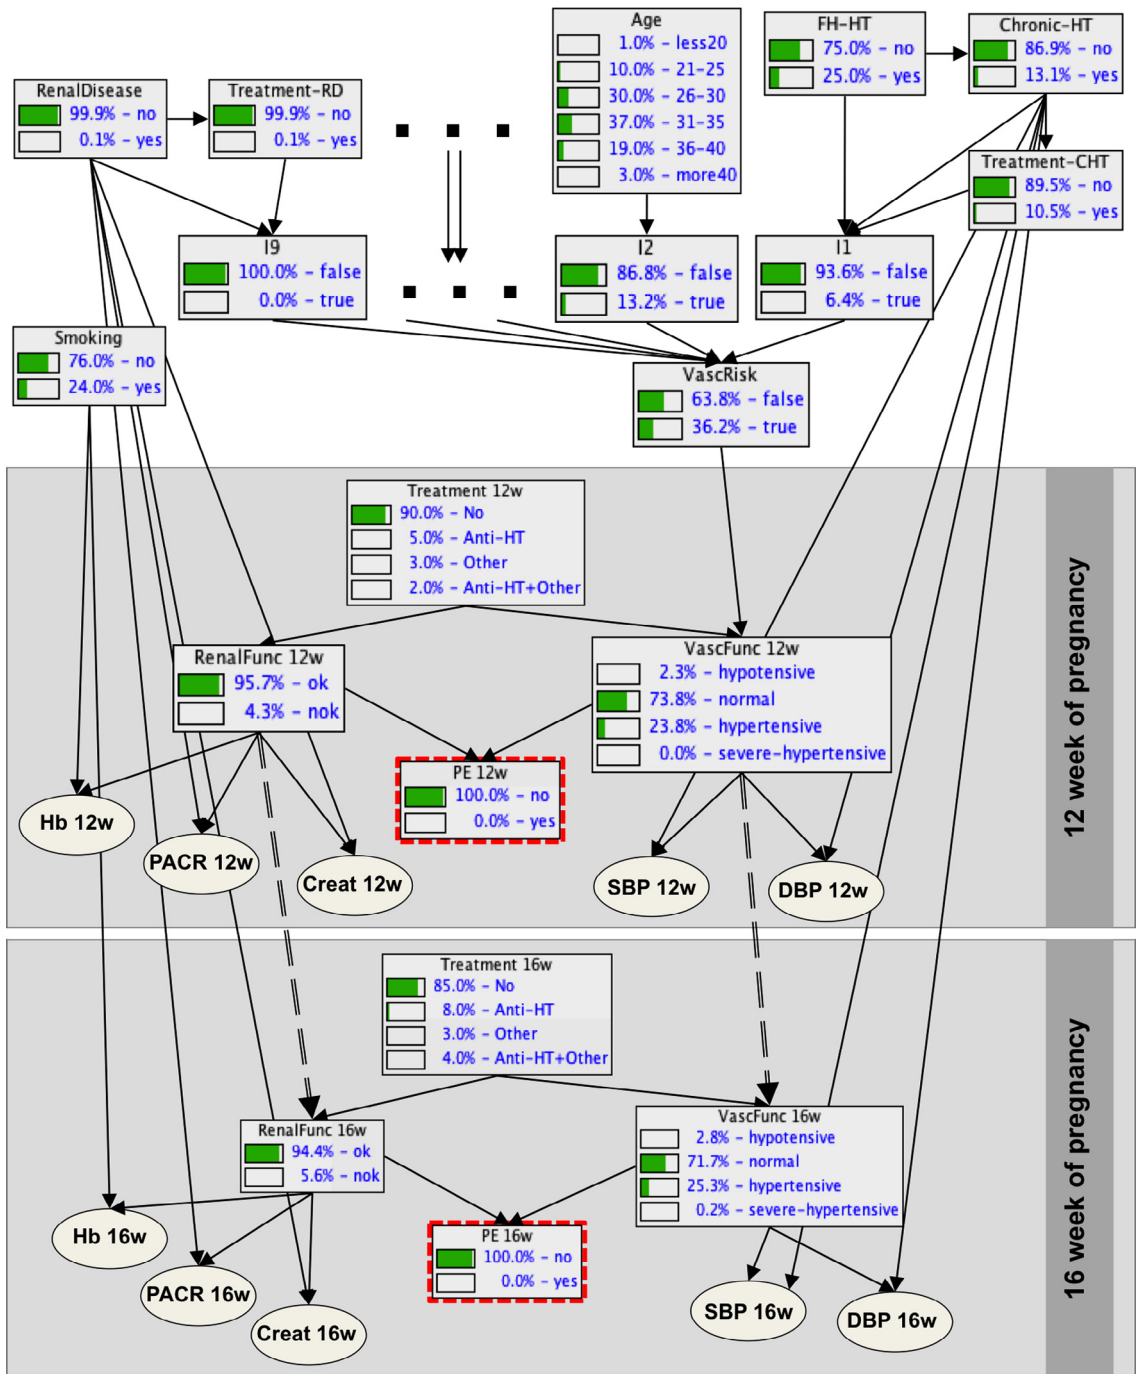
RenalDisease
99.9% - no
0.1% - yes

Treatment-RD
99.9% - no
0.1% - yes

Age
1.0% - less20
10.0% - 21-25
30.0% - 26-30
37.0% - 31-35
19.0% - 36-40
3.0% - more40

FH-HT
75.0% - no
25.0% - yes

Chronic-HT
86.9% - no
13.1% - yes

Treatment-CHT
89.5% - no
10.5% - yes

I9
100.0% - false
0.0% - true

I2
86.8% - false
13.2% - true

I1
93.6% - false
6.4% - true

Smoking
76.0% - no
24.0% - yes

VascRisk
63.8% - false
36.2% - true

Treatment 12w
90.0% - No
5.0% - Anti-HT
3.0% - Other
2.0% - Anti-HT+Other

RenalFunc 12w
95.7% - ok
4.3% - nok

VascFunc 12w
2.3% - hypotensive
73.8% - normal
23.8% - hypertensive
0.0% - severe-hypertensive

PE 12w
100.0% - no
0.0% - yes

Hb 12w

PACR 12w

Creat 12w

SBP 12w

DBP 12w

12 week of pregnancy

Treatment 16w
85.0% - No
8.0% - Anti-HT
3.0% - Other
4.0% - Anti-HT+Other

RenalFunc 16w
94.4% - ok
5.6% - nok

VascFunc 16w
2.8% - hypotensive
71.7% - normal
25.3% - hypertensive
0.2% - severe-hypertensive

PE 16w
100.0% - no
0.0% - yes

Hb 16w

PACR 16w

Creat 16w

SBP 16w

DBP 16w

16 week of pregnancy